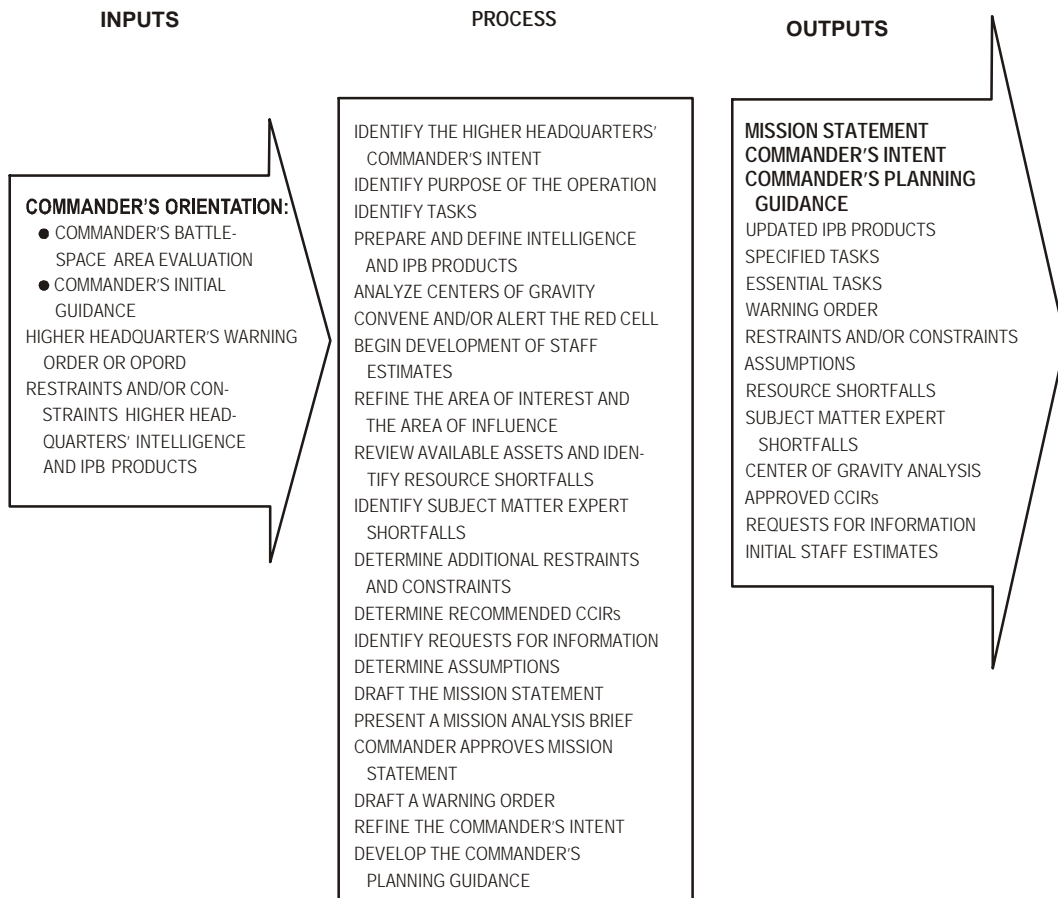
INPUTS

COMMANDER'S ORIENTATION:
● COMMANDER'S BATTLESPACE AREA EVALUATION
● COMMANDER'S INITIAL GUIDANCE
HIGHER HEADQUARTER'S WARNING ORDER OR OPORD
RESTRAINTS AND/OR CONSTRAINTS HIGHER HEADQUARTERS' INTELLIGENCE AND IPB PRODUCTS

PROCESS

IDENTIFY THE HIGHER HEADQUARTERS' COMMANDER'S INTENT
IDENTIFY PURPOSE OF THE OPERATION
IDENTIFY TASKS
PREPARE AND DEFINE INTELLIGENCE AND IPB PRODUCTS
ANALYZE CENTERS OF GRAVITY
CONVENE AND/OR ALERT THE RED CELL
BEGIN DEVELOPMENT OF STAFF ESTIMATES
REFINE THE AREA OF INTEREST AND THE AREA OF INFLUENCE
REVIEW AVAILABLE ASSETS AND IDENTIFY RESOURCE SHORTFALLS
IDENTIFY SUBJECT MATTER EXPERT SHORTFALLS
DETERMINE ADDITIONAL RESTRAINTS AND CONSTRAINTS
DETERMINE RECOMMENDED CCIRs
IDENTIFY REQUESTS FOR INFORMATION
DETERMINE ASSUMPTIONS
DRAFT THE MISSION STATEMENT
PRESENT A MISSION ANALYSIS BRIEF
COMMANDER APPROVES MISSION STATEMENT
DRAFT A WARNING ORDER
REFINE THE COMMANDER'S INTENT
DEVELOP THE COMMANDER'S PLANNING GUIDANCE

OUTPUTS

MISSION STATEMENT
COMMANDER'S INTENT
COMMANDER'S PLANNING GUIDANCE
UPDATED IPB PRODUCTS
SPECIFIED TASKS
ESSENTIAL TASKS
WARNING ORDER
RESTRAINTS AND/OR CONSTRAINTS
ASSUMPTIONS
RESOURCE SHORTFALLS
SUBJECT MATTER EXPERT SHORTFALLS
CENTER OF GRAVITY ANALYSIS
APPROVED CCIRs
REQUESTS FOR INFORMATION
INITIAL STAFF ESTIMATES